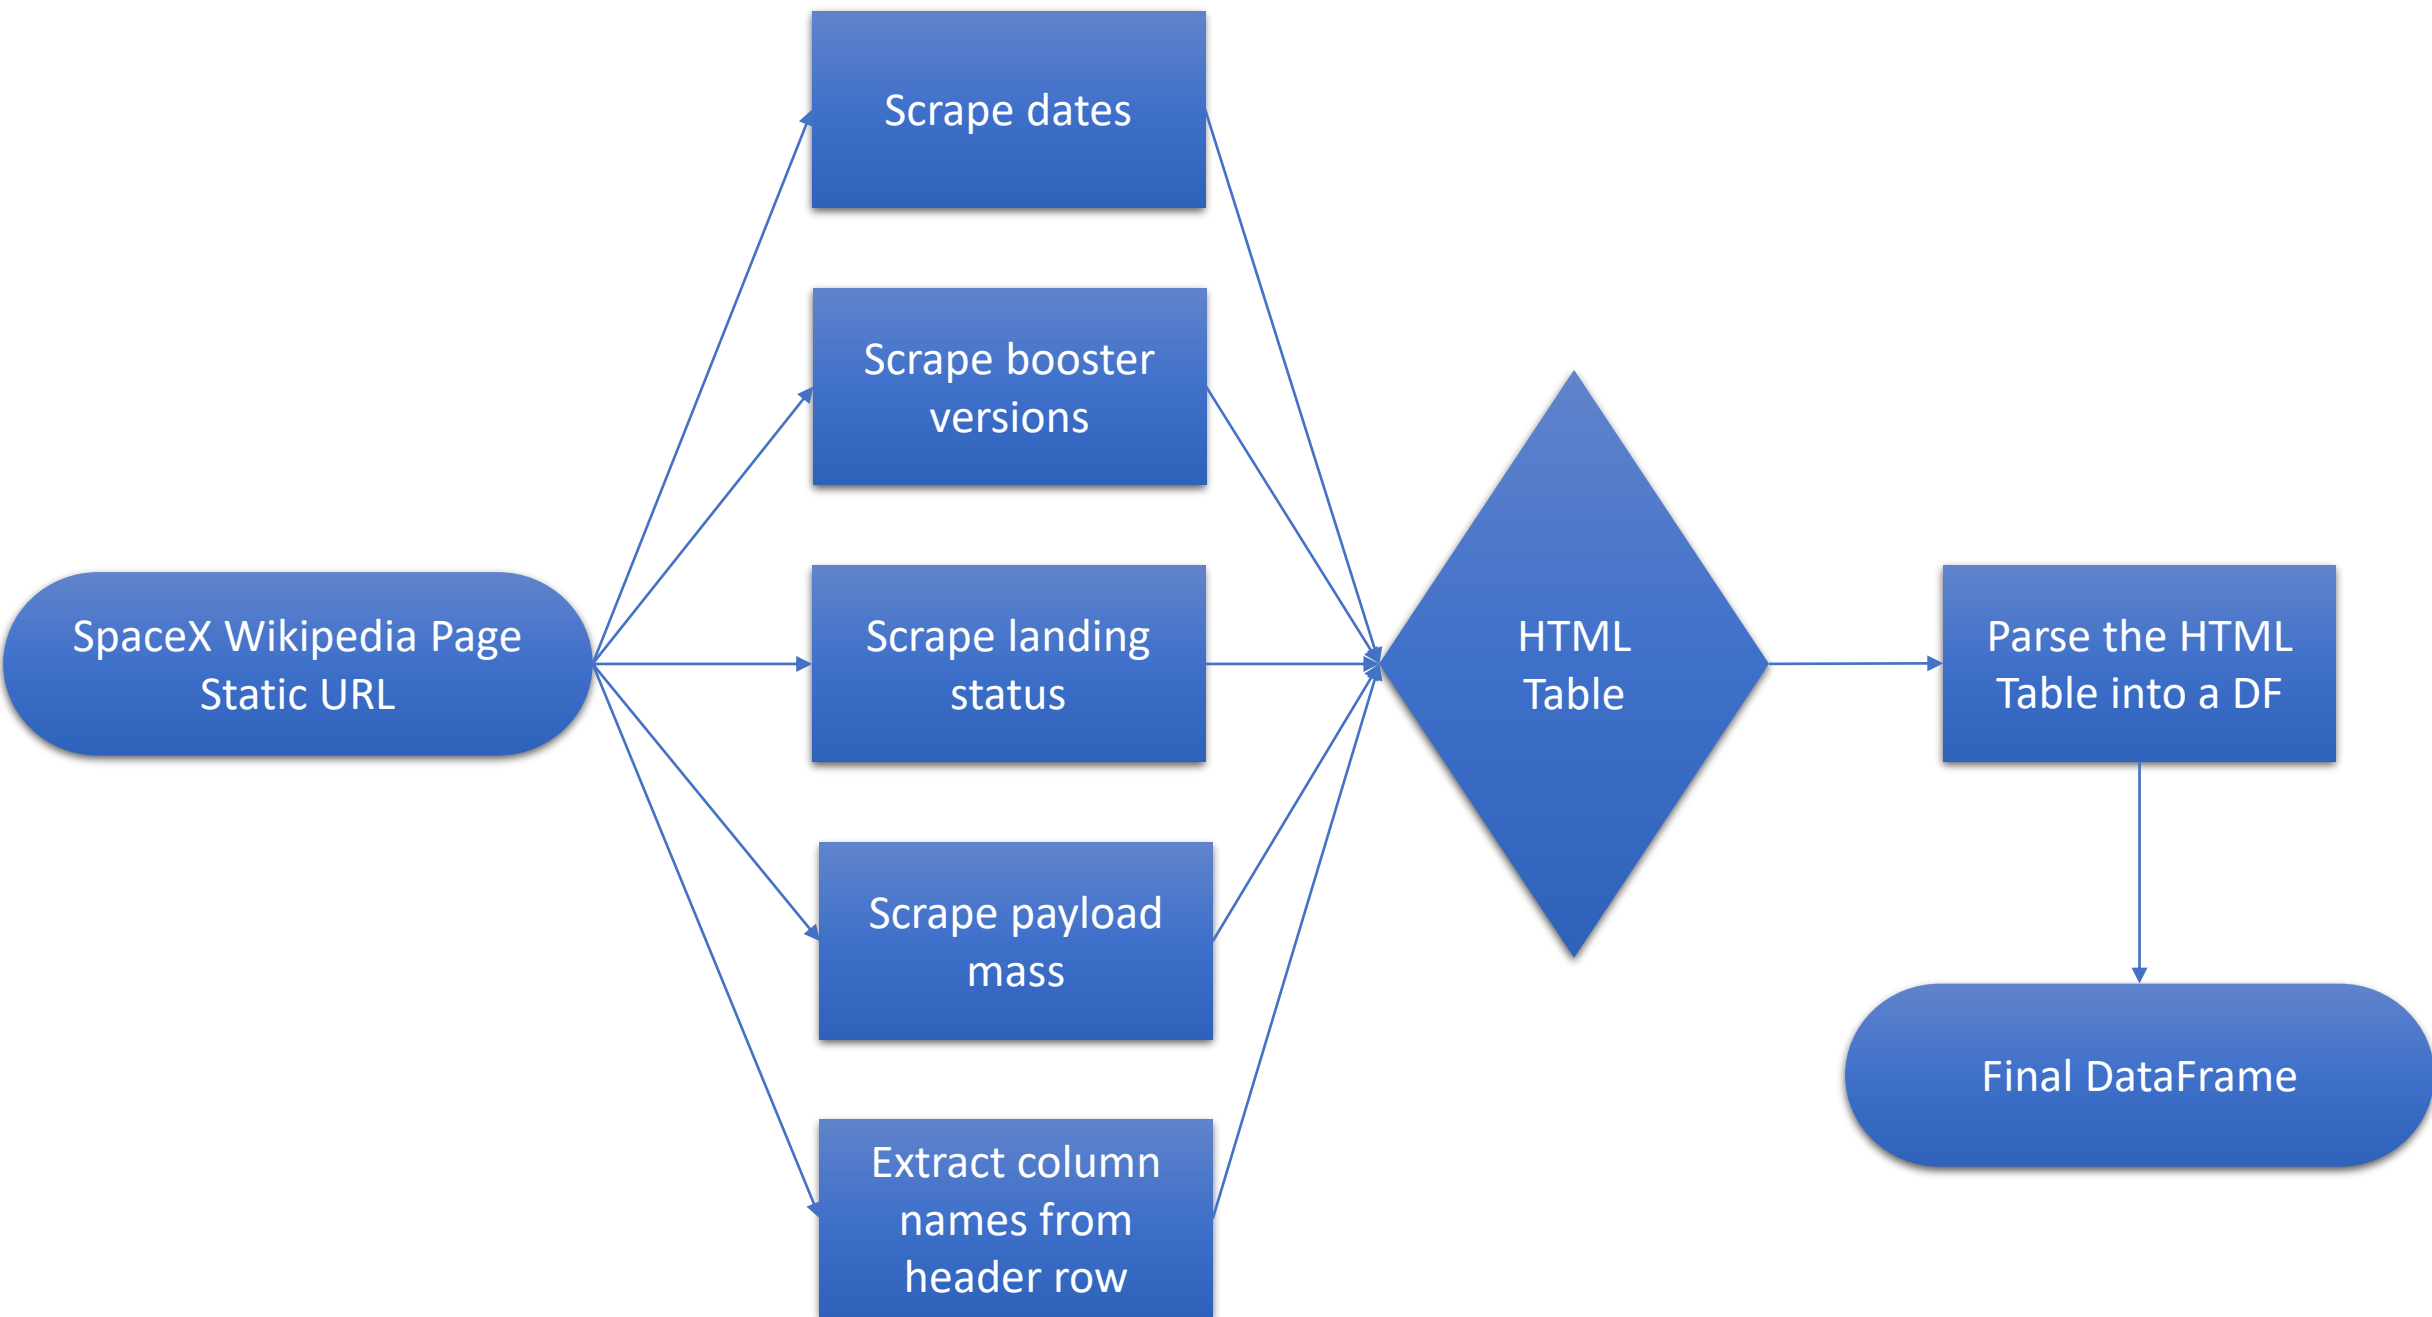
SpaceX Wikipedia Page Static URL

Scrape dates

Scrape booster versions

Scrape landing status

Scrape payload mass

Extract column names from header row

HTML Table

Parse the HTML Table into a DF

Final DataFrame